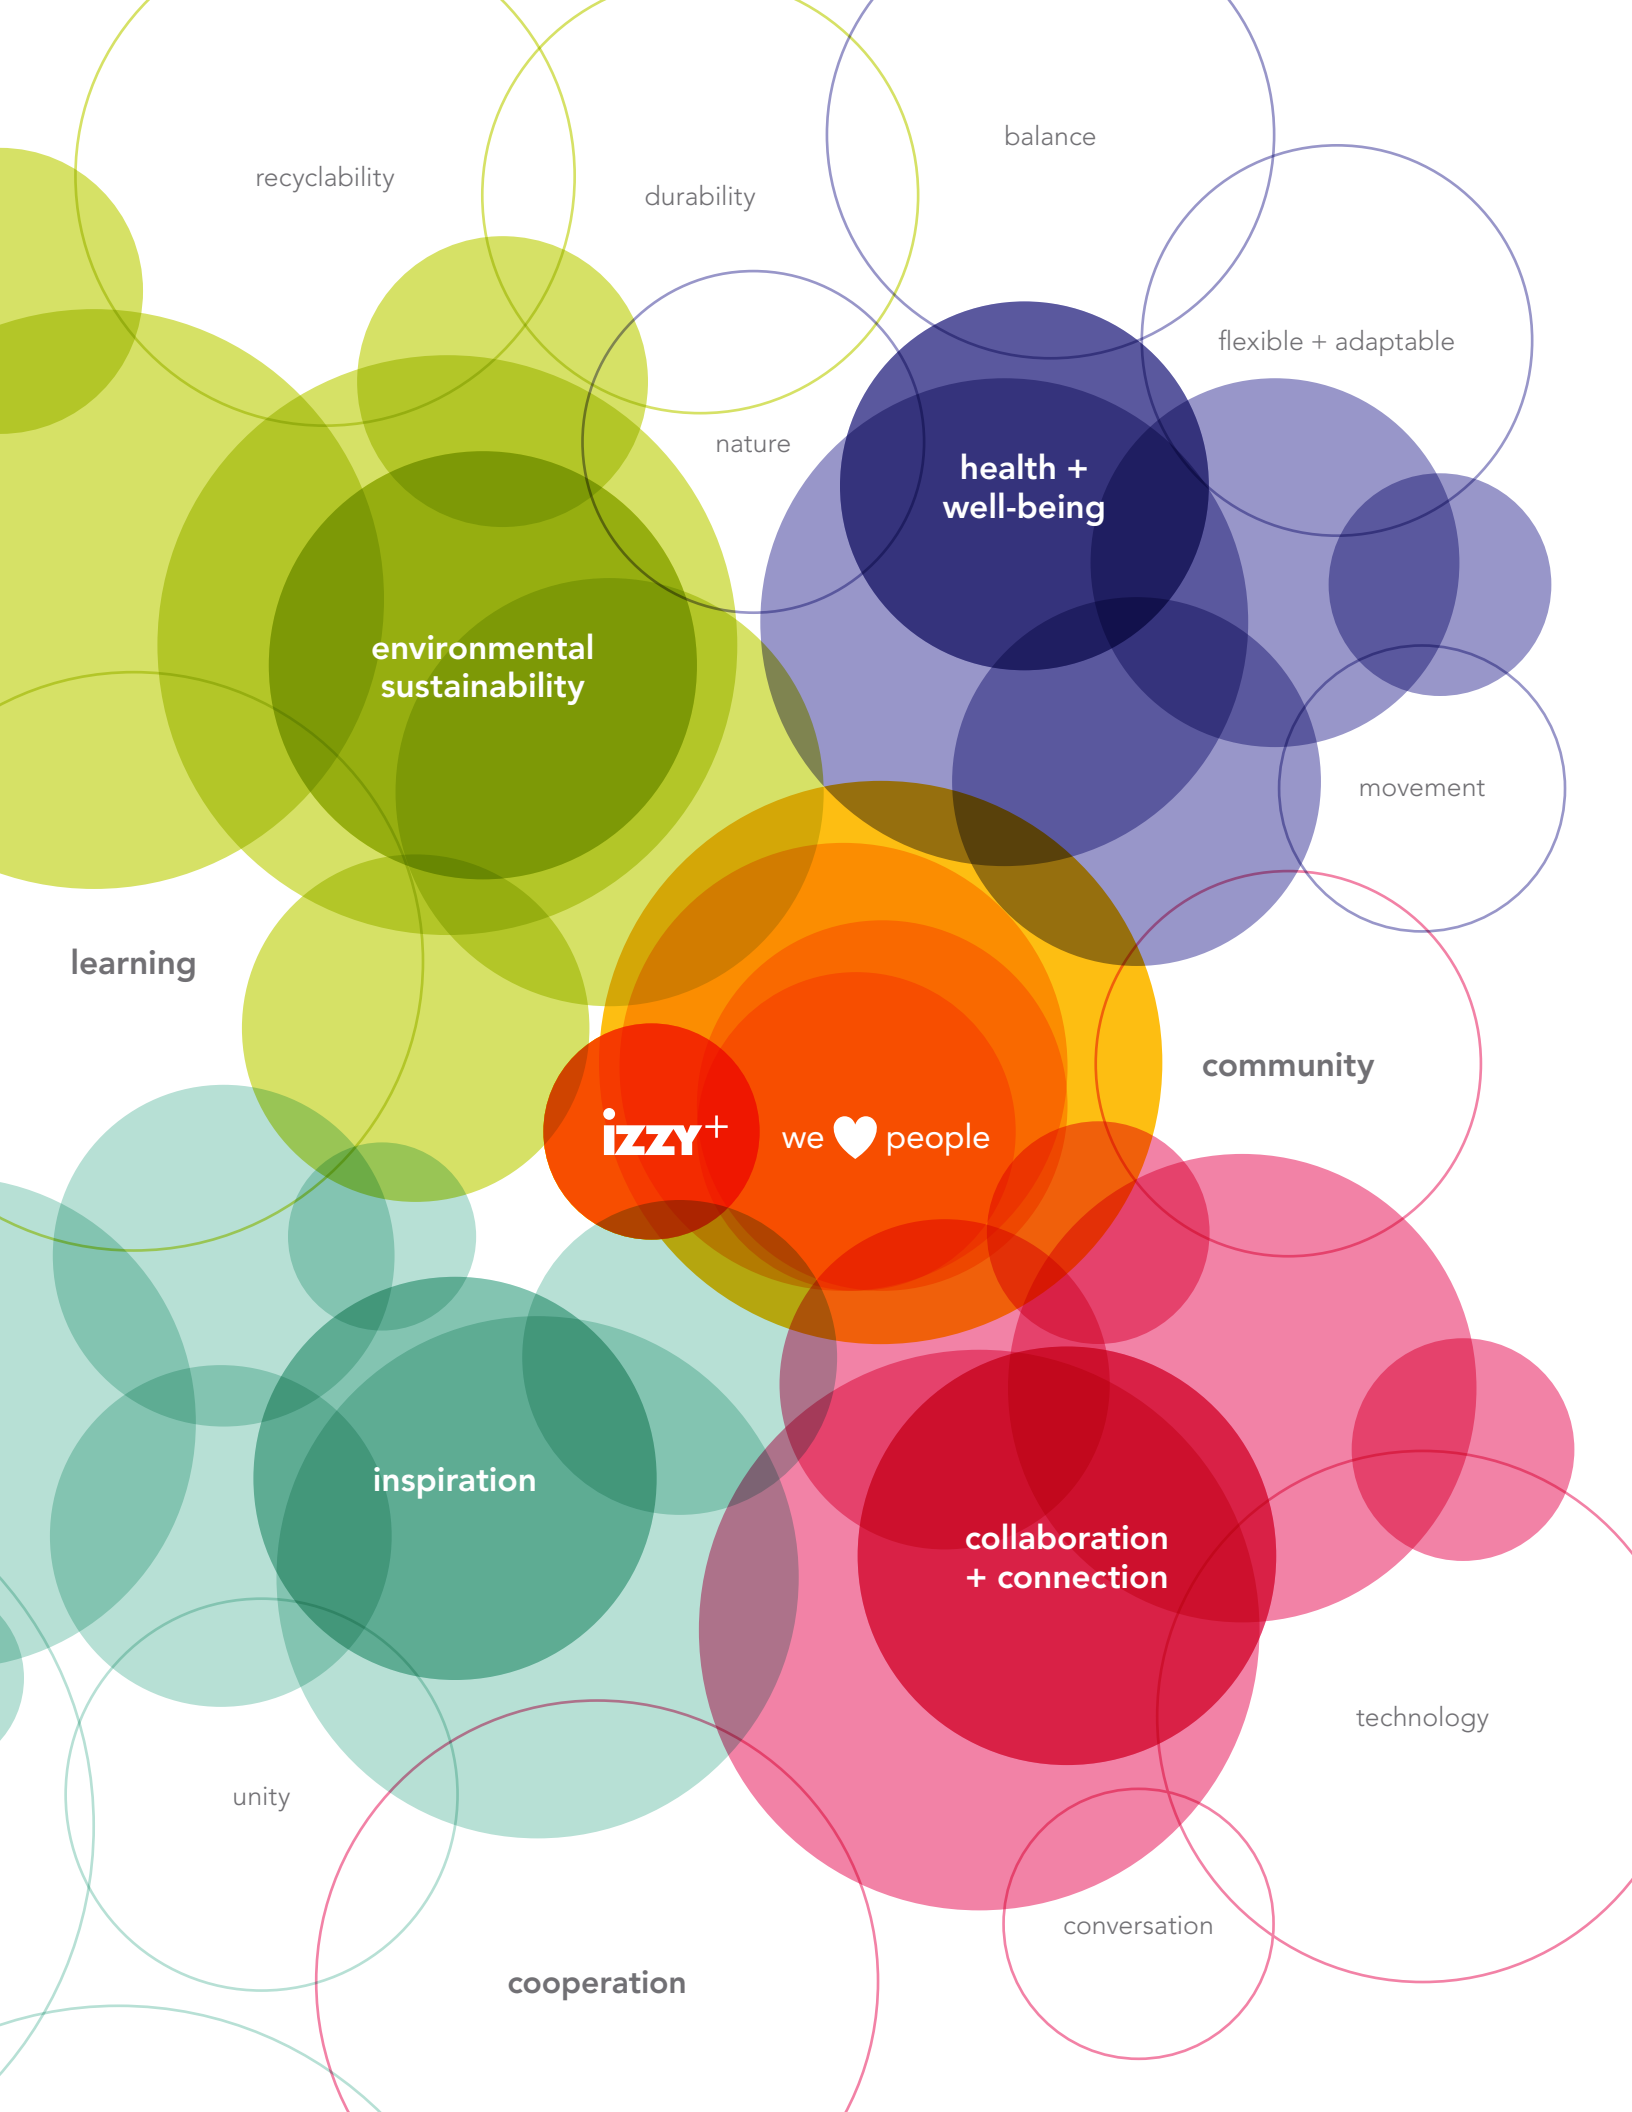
recyclability

durability

balance

flexible + adaptable

nature

health + well-being

environmental sustainability

movement

learning

community

izzy+

we ♥ people

inspiration

collaboration + connection

technology

unity

conversation

cooperation